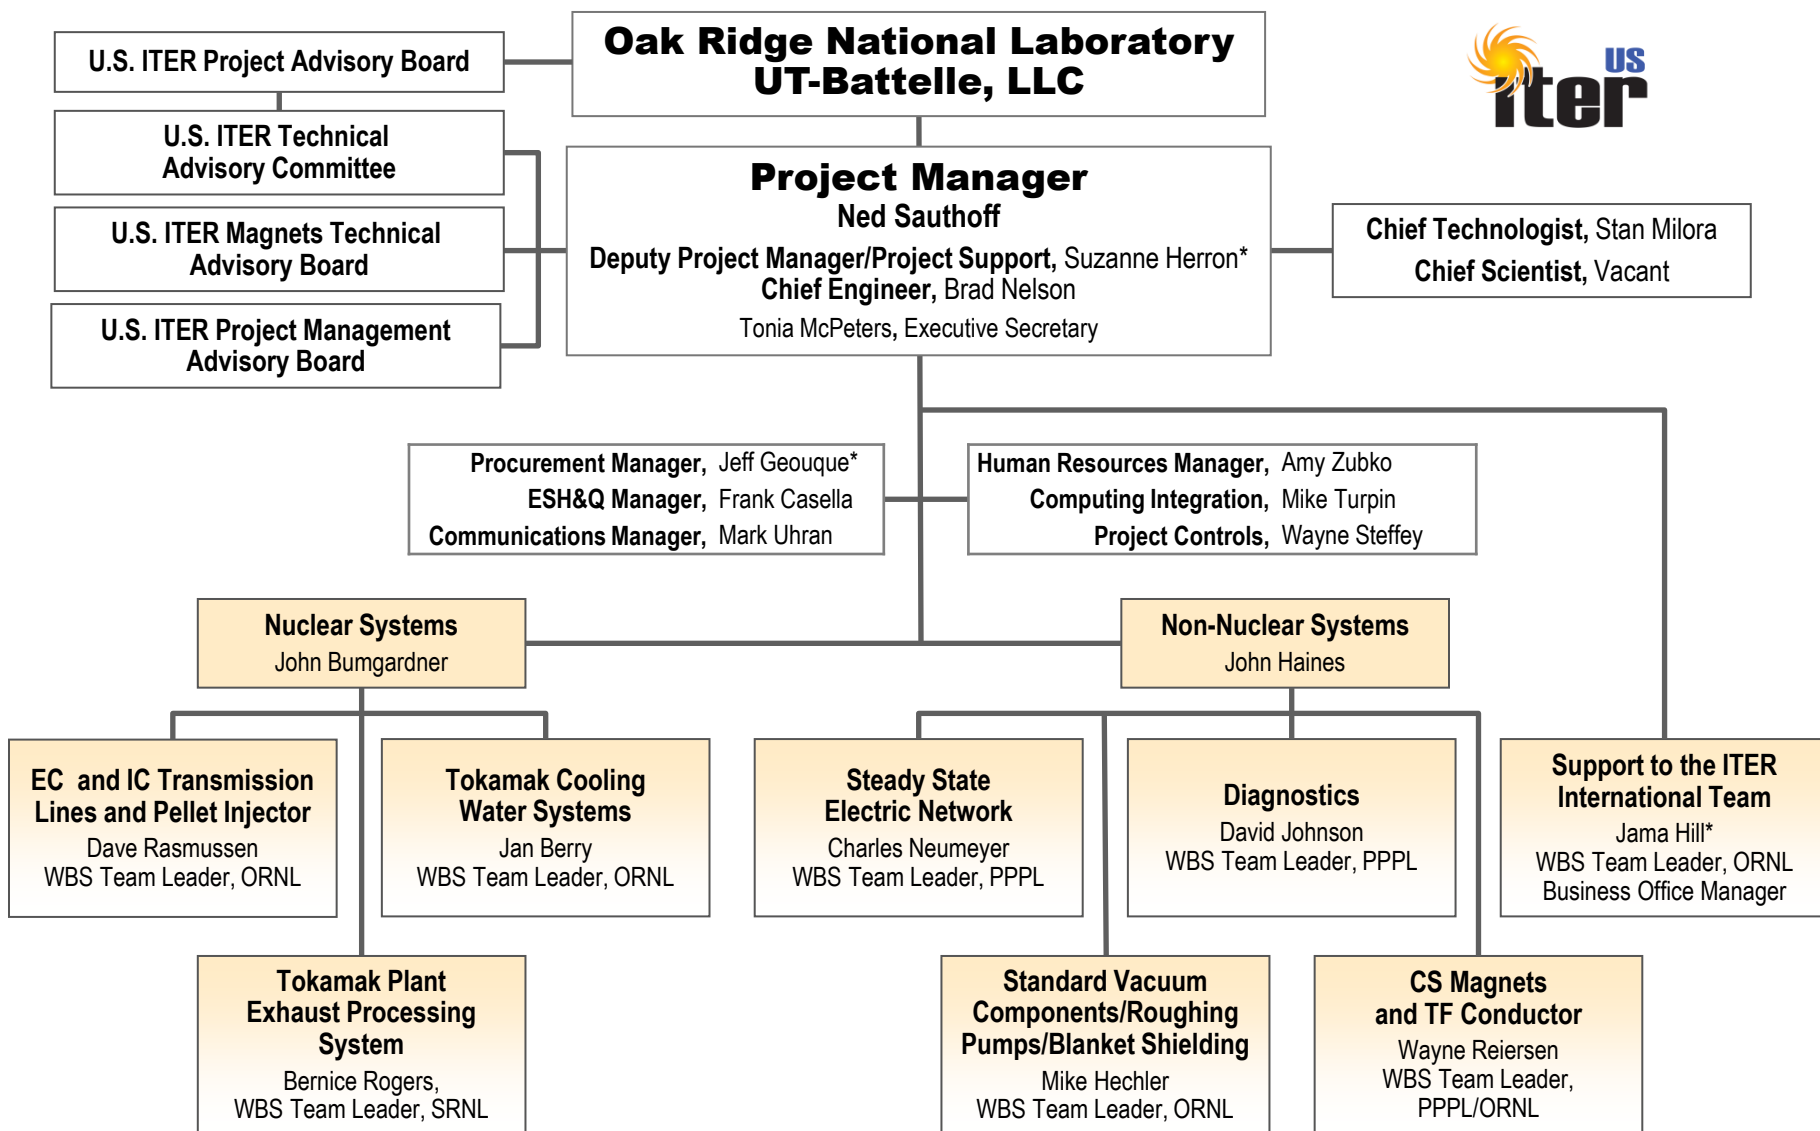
U.S. ITER Project Advisory Board

Oak Ridge National Laboratory
UT-Battelle, LLC

US iter

U.S. ITER Technical Advisory Committee

U.S. ITER Magnets Technical Advisory Board

U.S. ITER Project Management Advisory Board

Project Manager
Ned Sauthoff
Deputy Project Manager/Project Support, Suzanne Herron*
Chief Engineer, Brad Nelson
Tonia McPeters, Executive Secretary

Chief Technologist, Stan Milora
Chief Scientist, Vacant

Procurement Manager, Jeff Geouque*
ESH&Q Manager, Frank Casella
Communications Manager, Mark Uhran

Human Resources Manager, Amy Zubko
Computing Integration, Mike Turpin
Project Controls, Wayne Steffey

Nuclear Systems
John Bumgardner

Non-Nuclear Systems
John Haines

EC and IC Transmission Lines and Pellet Injector
Dave Rasmussen
WBS Team Leader, ORNL

Tokamak Cooling Water Systems
Jan Berry
WBS Team Leader, ORNL

Steady State Electric Network
Charles Neumeyer
WBS Team Leader, PPPL

Diagnostics
David Johnson
WBS Team Leader, PPPL

Support to the ITER International Team
Jama Hill*
WBS Team Leader, ORNL
Business Office Manager

Tokamak Plant Exhaust Processing System
Bernice Rogers,
WBS Team Leader, SRNL

Standard Vacuum Components/Roughing Pumps/Blanket Shielding
Mike Hechler
WBS Team Leader, ORNL

CS Magnets and TF Conductor
Wayne Reiersen
WBS Team Leader,
PPPL/ORNL